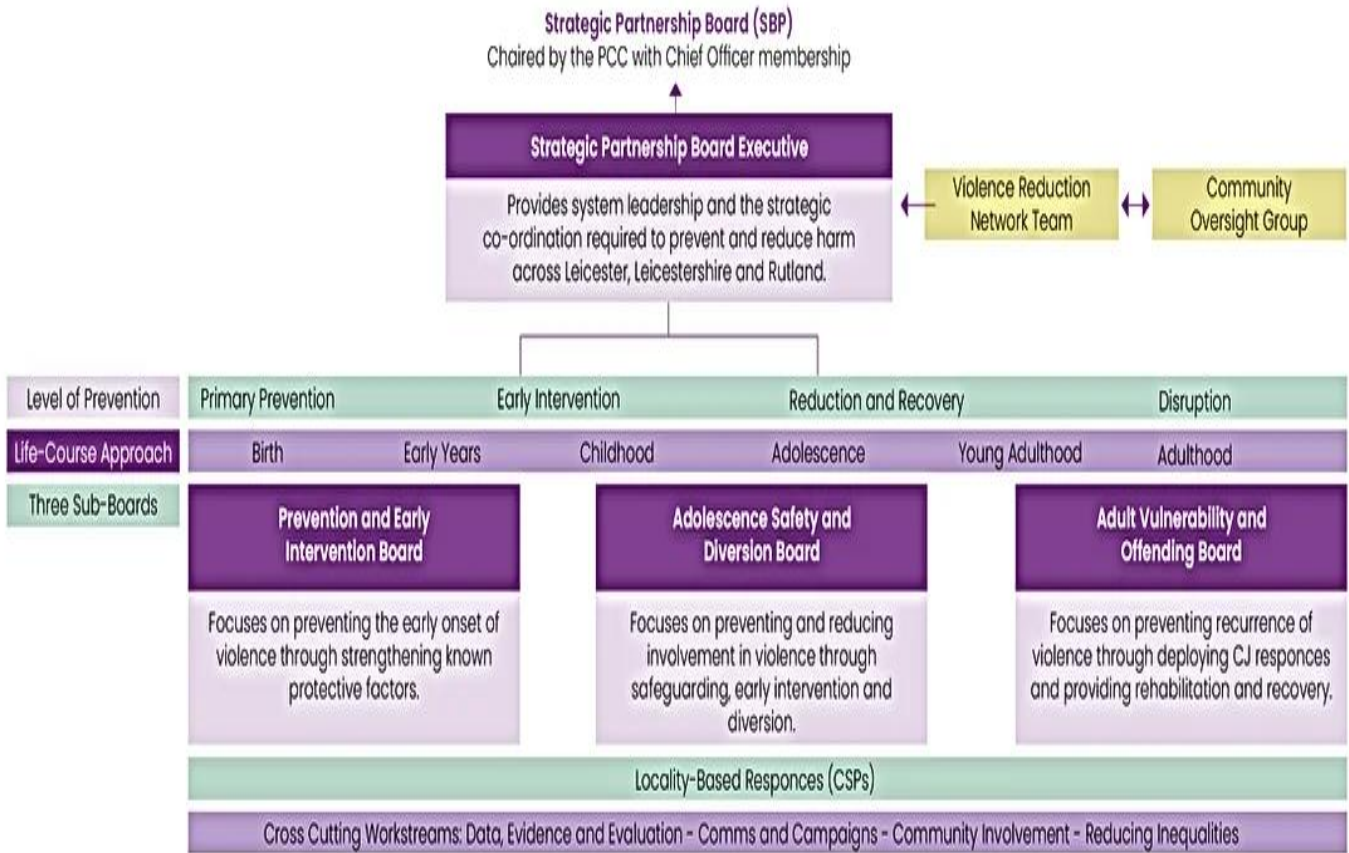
Strategic Partnership Board (SBP)
Chaired by the PCC with Chief Officer membership

Strategic Partnership Board Executive

Provides system leadership and the strategic co-ordination required to prevent and reduce harm across Leicester, Leicestershire and Rutland.

Violence Reduction Network Team

Community Oversight Group

Level of Prevention

Primary Prevention | Early Intervention | Reduction and Recovery | Disruption

Life-Course Approach

Birth | Early Years | Childhood | Adolescence | Young Adulthood | Adulthood

Three Sub-Boards

Prevention and Early Intervention Board

Focuses on preventing the early onset of violence through strengthening known protective factors.

Adolescence Safety and Diversion Board

Focuses on preventing and reducing involvement in violence through safeguarding, early intervention and diversion.

Adult Vulnerability and Offending Board

Focuses on preventing recurrence of violence through deploying CJ responces and providing rehabilitation and recovery.

Locality-Based Responces (CSPs)

Cross Cutting Workstreams: Data, Evidence and Evaluation - Comms and Campaigns - Community Involvement - Reducing Inequalities